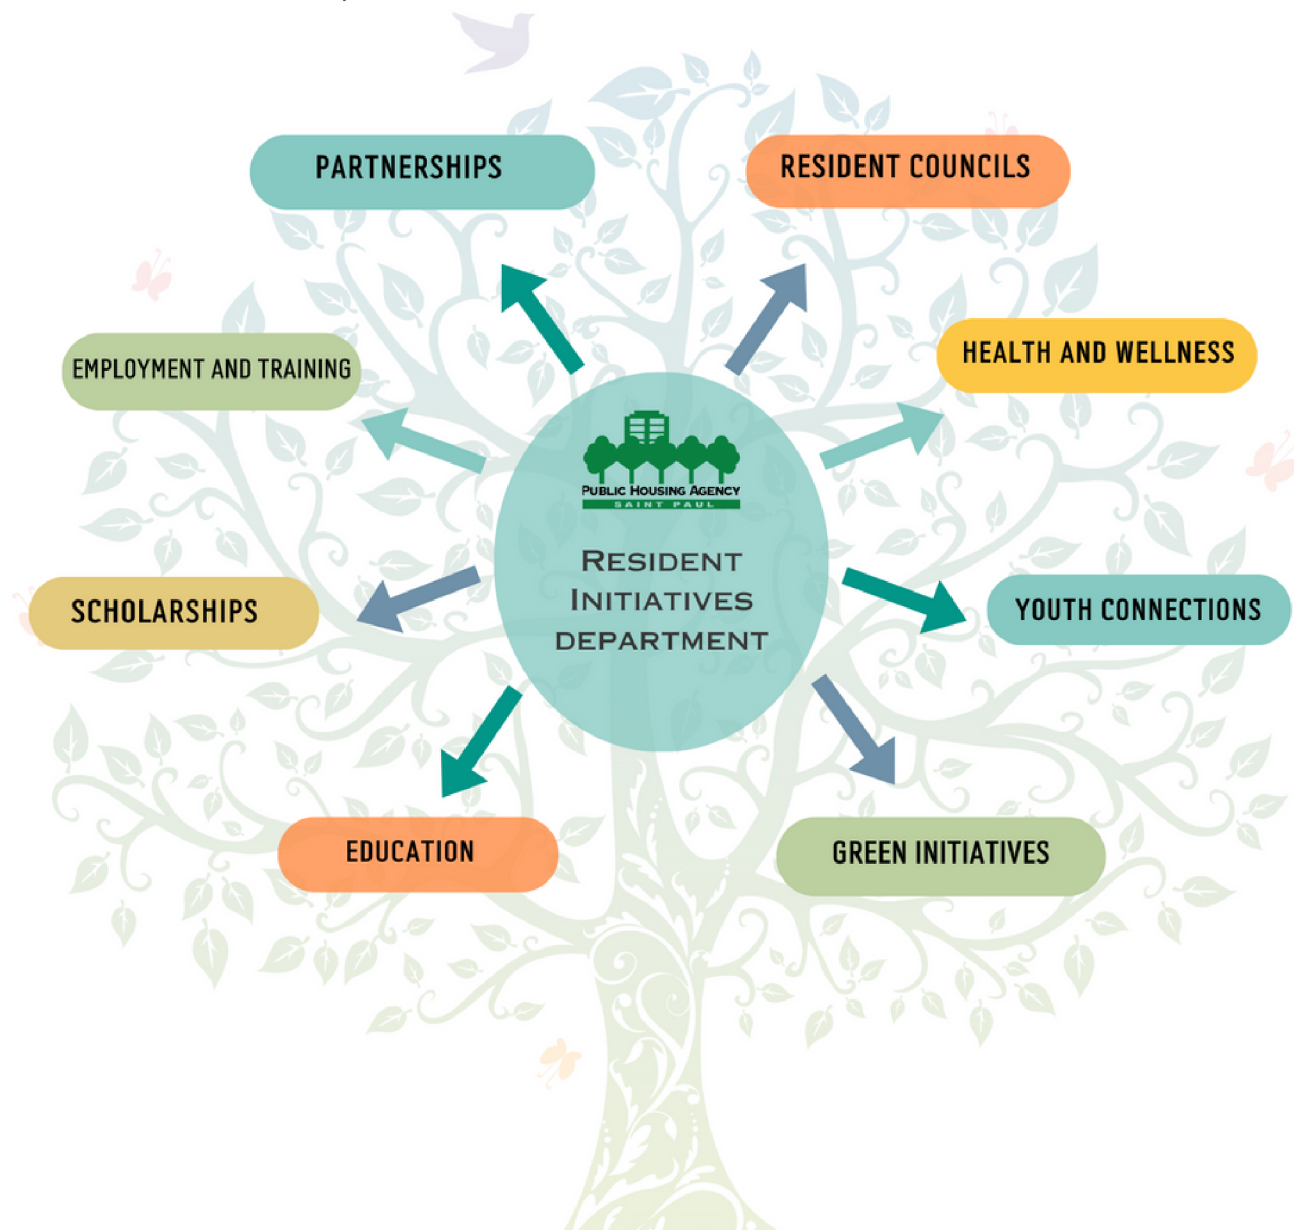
PARTNERSHIPS

RESIDENT COUNCILS

EMPLOYMENT AND TRAINING

HEALTH AND WELLNESS

PUBLIC HOUSING AGENCY
SAINT PAUL

RESIDENT INITIATIVES DEPARTMENT

SCHOLARSHIPS

YOUTH CONNECTIONS

EDUCATION

GREEN INITIATIVES